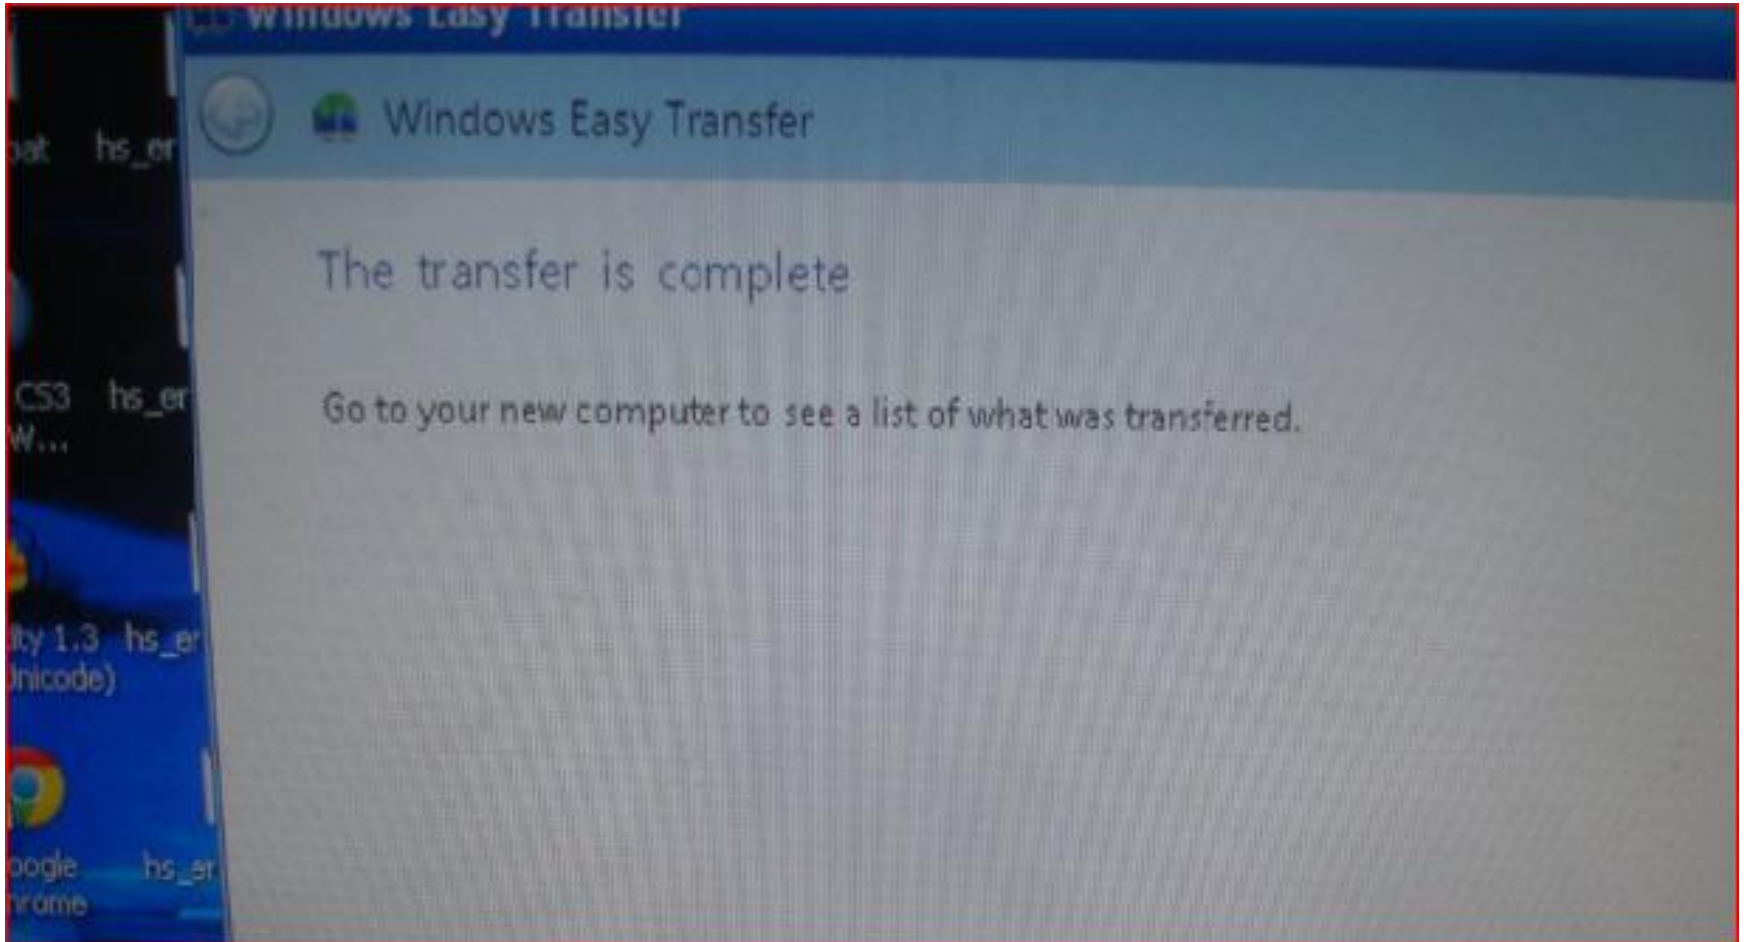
Windows Easy Transfer

Windows Easy Transfer

The transfer is complete

Go to your new computer to see a list of what was transferred.

oat hs_er

CS3 W... hs_er

ity 1.3 Unicode) hs_er

oogle rome hs_er